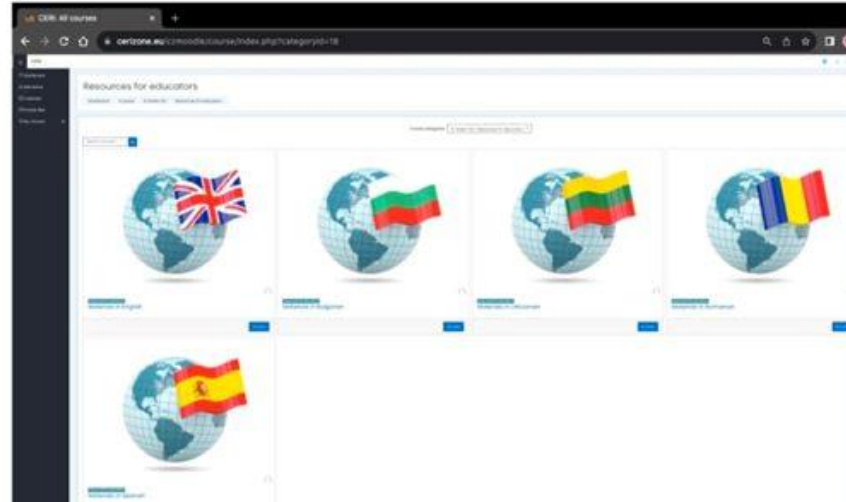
CERI: All courses

cerizone.eu/moodle/course/index.php?categoryid=18

Resources for educators

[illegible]

Course categories: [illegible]

Materials in English

Materials in Bulgarian

Materials in Lithuanian

Materials in Romanian

Materials in Spanish